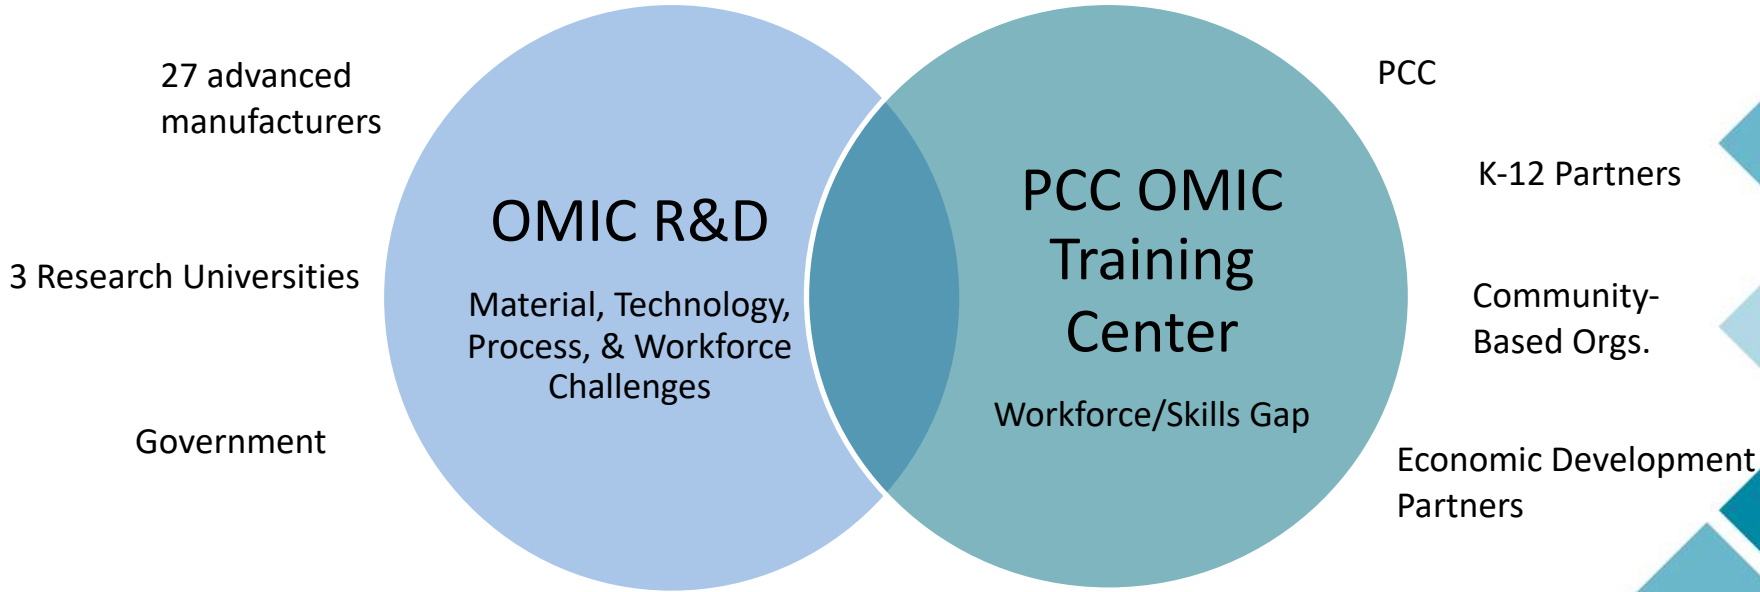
27 advanced manufacturers

3 Research Universities

Government

OMIC R&D

Material, Technology, Process, & Workforce Challenges

PCC OMIC Training Center

Workforce/Skills Gap

PCC

K-12 Partners

Community-Based Orgs.

Economic Development Partners